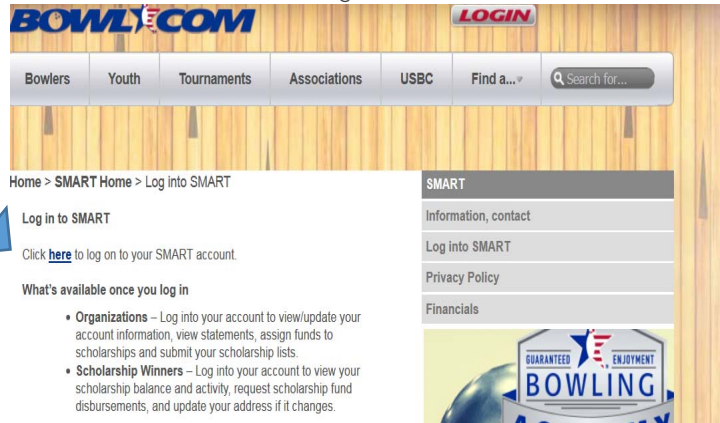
BOWL.COM

LOGIN

Bowlers | Youth | Tournaments | Associations | USBC | Find a... | Search for...

Home > SMART Home > Log into SMART

Log in to SMART

Click here to log on to your SMART account.

What's available once you log in

• Organizations – Log into your account to view/update your account information, view statements, assign funds to scholarships and submit your scholarship lists.
• Scholarship Winners – Log into your account to view your scholarship balance and activity, request scholarship fund disbursements, and update your address if it changes.

SMART

Information, contact

Log into SMART

Privacy Policy

Financials

GUARANTEED ENJOYMENT

BOWLING